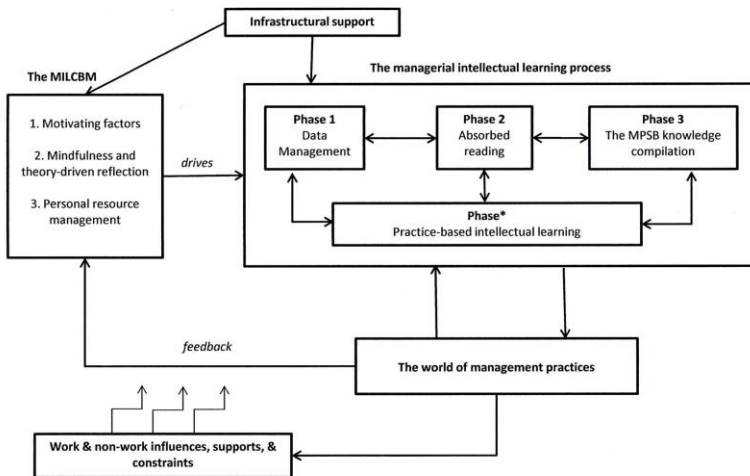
Infrastructural support

The MILCBM

1. Motivating factors

2. Mindfulness and theory-driven reflection

3. Personal resource management

drives

The managerial intellectual learning process

Phase 1
Data Management

Phase 2
Absorbed reading

Phase 3
The MPSB knowledge compilation

Phase*
Practice-based intellectual learning

feedback

The world of management practices

Work & non-work influences, supports, & constraints